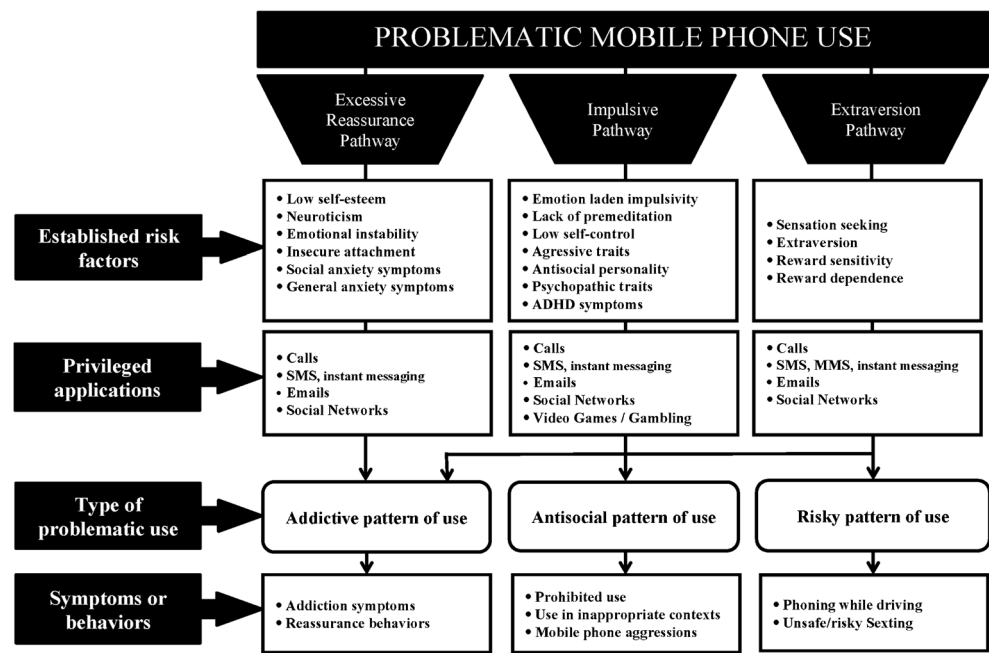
PROBLEMATIC MOBILE PHONE USE

Excessive Reassurance Pathway

Impulsive Pathway

Extraversion Pathway

Established risk factors

• Low self-esteem
• Neuroticism
• Emotional instability
• Insecure attachment
• Social anxiety symptoms
• General anxiety symptoms

• Emotion laden impulsivity
• Lack of premeditation
• Low self-control
• Agressive traits
• Antisocial personality
• Psychopathic traits
• ADHD symptoms

• Sensation seeking
• Extraversion
• Reward sensitivity
• Reward dependence

Privileged applications

• Calls
• SMS, instant messaging
• Emails
• Social Networks

• Calls
• SMS, instant messaging
• Emails
• Social Networks
• Video Games / Gambling

• Calls
• SMS, MMS, instant messaging
• Emails
• Social Networks

Type of problematic use

Addictive pattern of use

Antisocial pattern of use

Risky pattern of use

Symptoms or behaviors

• Addiction symptoms
• Reassurance behaviors

• Prohibited use
• Use in inappropriate contexts
• Mobile phone aggressions

• Phoning while driving
• Unsafe/risky Sexting